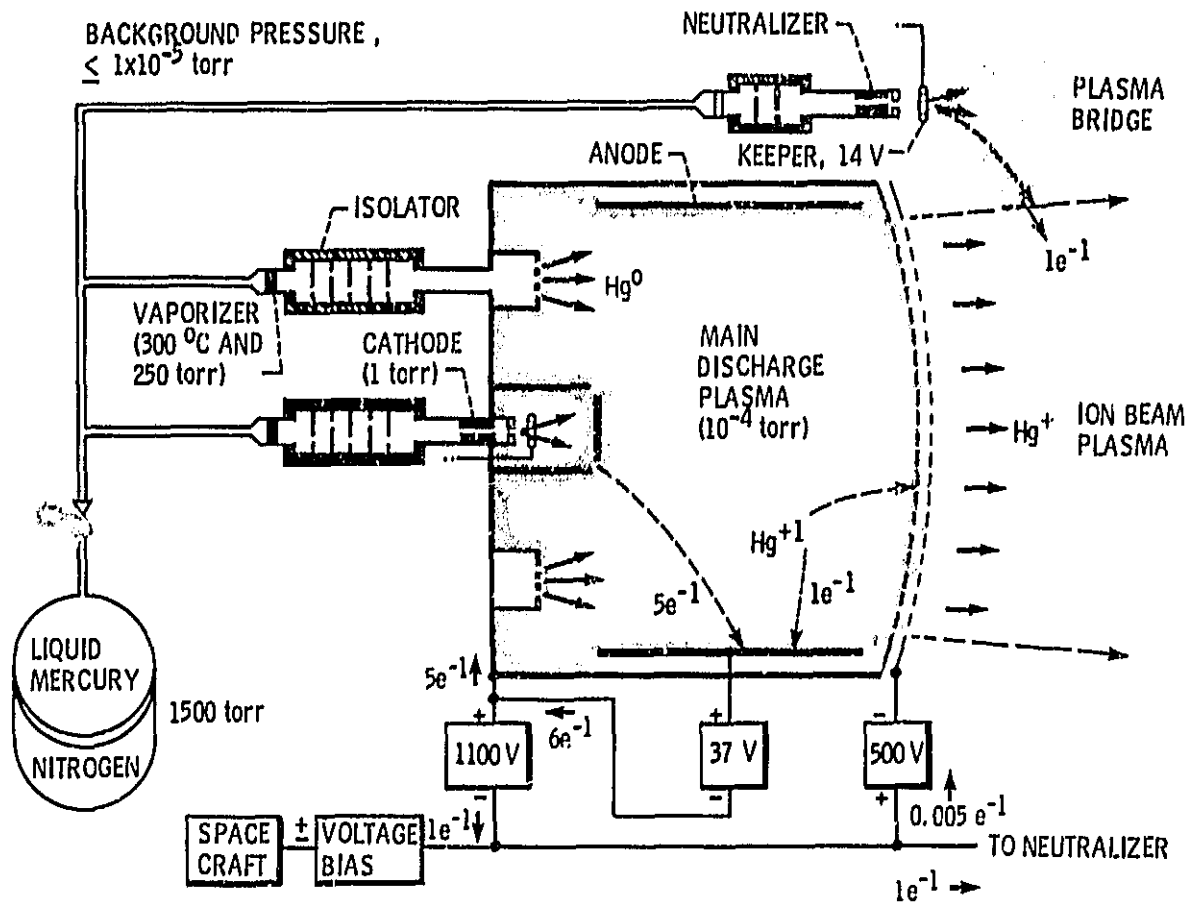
BACKGROUND PRESSURE, $\leq 1x10^{-5}$ torr

NEUTRALIZER

PLASMA BRIDGE

KEEPER, 14 V

ANODE

ISOLATOR

$1e^{-1}$

$Hg^0$

VAPORIZER (300 $^0$C AND 250 torr)

CATHODE (1 torr)

MAIN DISCHARGE PLASMA ($10^{-4}$ torr)

$Hg^+$ ION BEAM PLASMA

$Hg^{+1}$

$1e^{-1}$

$5e^{-1}$

LIQUID MERCURY

NITROGEN

1500 torr

$5e^{-1}$

$6e^{-1}$

+ 1100 V −

+ 37 V −

− 500 V +

$0.005\ e^{-1}$

SPACE CRAFT ± VOLTAGE BIAS $1e^{-1}$

TO NEUTRALIZER

$1e^{-1}$